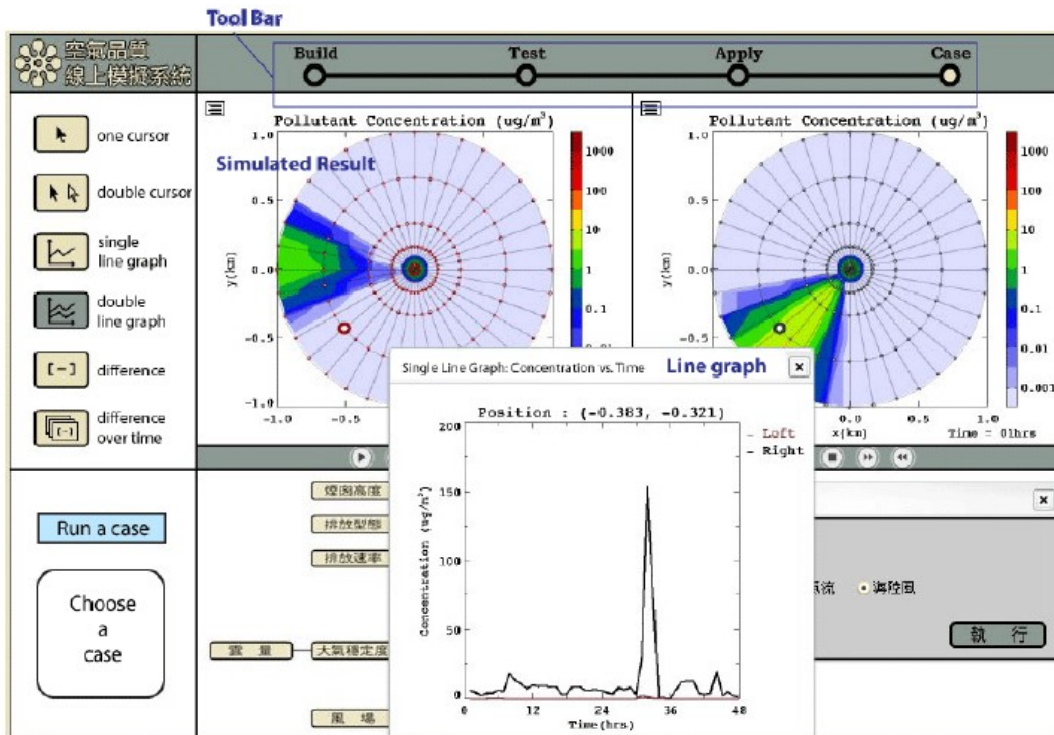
Tool Bar

空氣品質
線上模擬系統

Build
Test
Apply
Case

one cursor
double cursor
single line graph
double line graph
[−] difference
difference over time

Pollutant Concentration (ug/m$^3$)
Simulated Result
1.0
0.5
0.0
−0.5
−1.0
y(km)
−1.0
−0.5
1000
100
10
1
0.1
0.01

Pollutant Concentration (ug/m$^3$)
1.0
0.5
0.0
−0.5
−1.0
y(km)
0.0
0.5
1.0
x(km)
Time = 01hrs
1000
100
10
1
0.1
0.01
0.001

Single Line Graph: Concentration vs. Time
Line graph
×
Position : (−0.383, −0.321)
Loft
Right
200
150
100
50
0
Concentration (ug/m$^3$)
0
12
24
36
48
Time (hrs)

Run a case

Choose a case

煙囪高度
排放型態
排放速率
雲量
大氣穩定度
風場

×
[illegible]流
海陸風
執 行